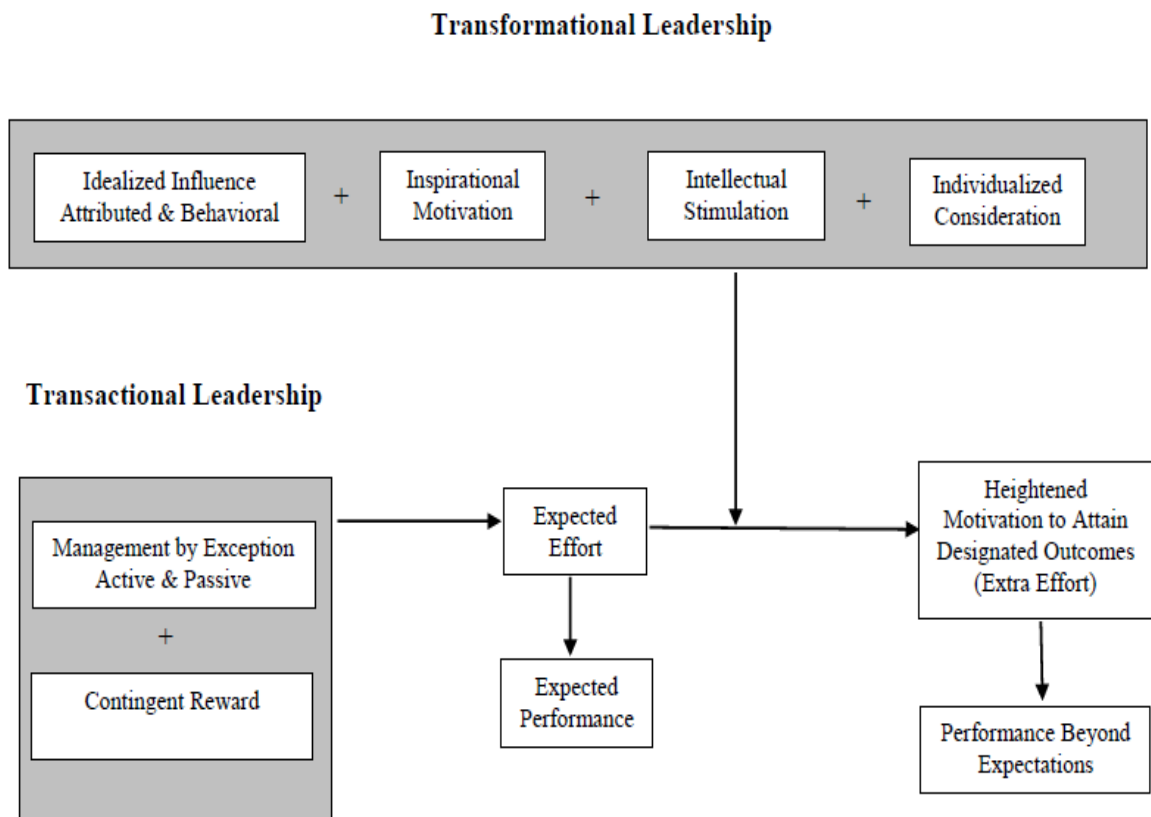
Transformational Leadership

Idealized Influence Attributed & Behavioral

+

Inspirational Motivation

+

Intellectual Stimulation

+

Individualized Consideration

Transactional Leadership

Management by Exception Active & Passive

+

Contingent Reward

Expected Effort

Expected Performance

Heightened Motivation to Attain Designated Outcomes (Extra Effort)

Performance Beyond Expectations